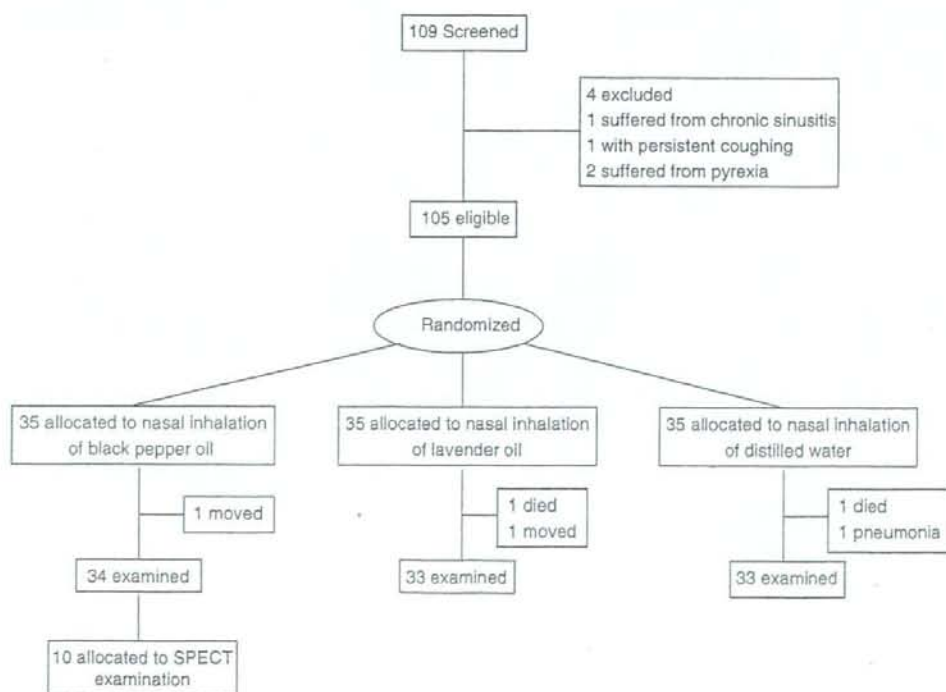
109 Screened

4 excluded
1 suffered from chronic sinusitis
1 with persistent coughing
2 suffered from pyrexia

105 eligible

Randomized

35 allocated to nasal inhalation of black pepper oil

1 moved

34 examined

10 allocated to SPECT examination

35 allocated to nasal inhalation of lavender oil

1 died
1 moved

33 examined

35 allocated to nasal inhalation of distilled water

1 died
1 pneumonia

33 examined